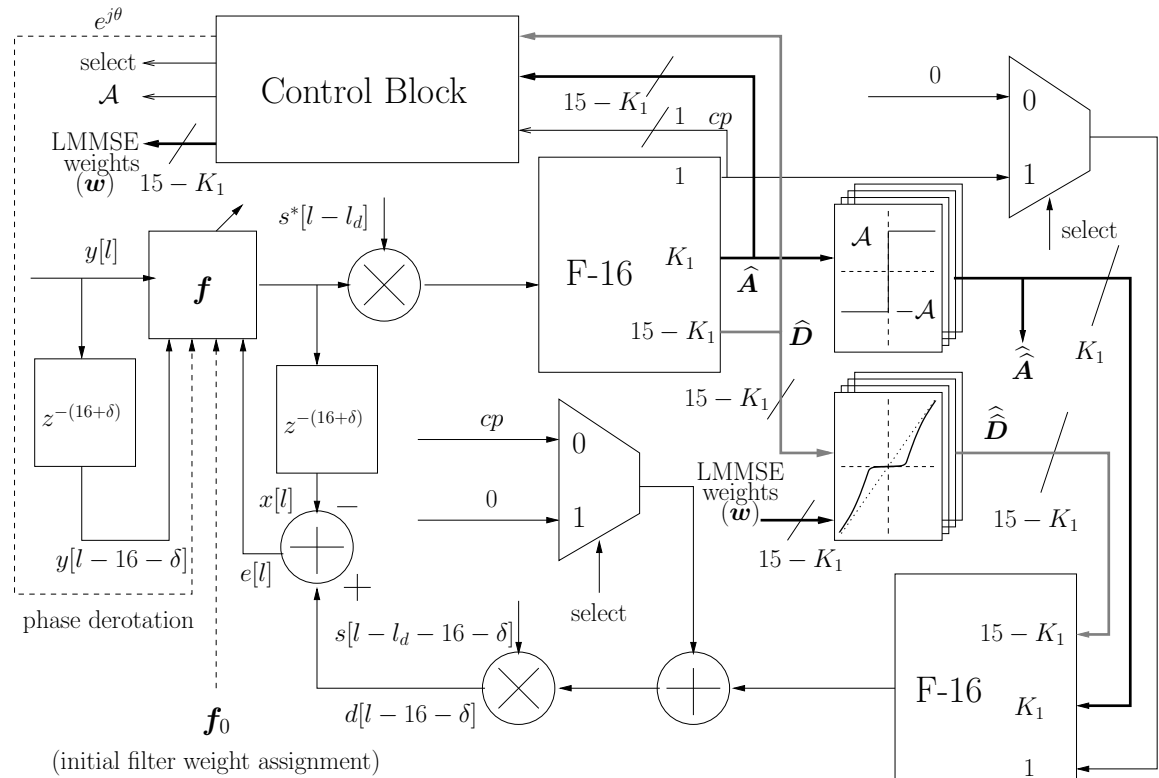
$e^{j\theta}$

select

$\mathcal{A}$

LMMSE weights ($\boldsymbol{w}$)

$15 - K_1$

Control Block

$15 - K_1$

1

$cp$

0

0

1

select

$K_1$

F-16

1

$K_1$

$15 - K_1$

$\widehat{\boldsymbol{A}}$

$\widehat{\boldsymbol{D}}$

$\mathcal{A}$

$-\mathcal{A}$

$\widehat{\widehat{\boldsymbol{A}}}$

$15 - K_1$

$\widehat{\widehat{\boldsymbol{D}}}$

LMMSE weights ($\boldsymbol{w}$)

$15 - K_1$

$15 - K_1$

$y[l]$

$\boldsymbol{f}$

$s^*[l - l_d]$

$z^{-(16+\delta)}$

$z^{-(16+\delta)}$

$cp$

0

0

1

select

$x[l]$

$-$

$e[l]$

$+$

$y[l - 16 - \delta]$

phase derotation

$s[l - l_d - 16 - \delta]$

$d[l - 16 - \delta]$

$\boldsymbol{f}_0$

(initial filter weight assignment)

F-16

$15 - K_1$

$K_1$

1